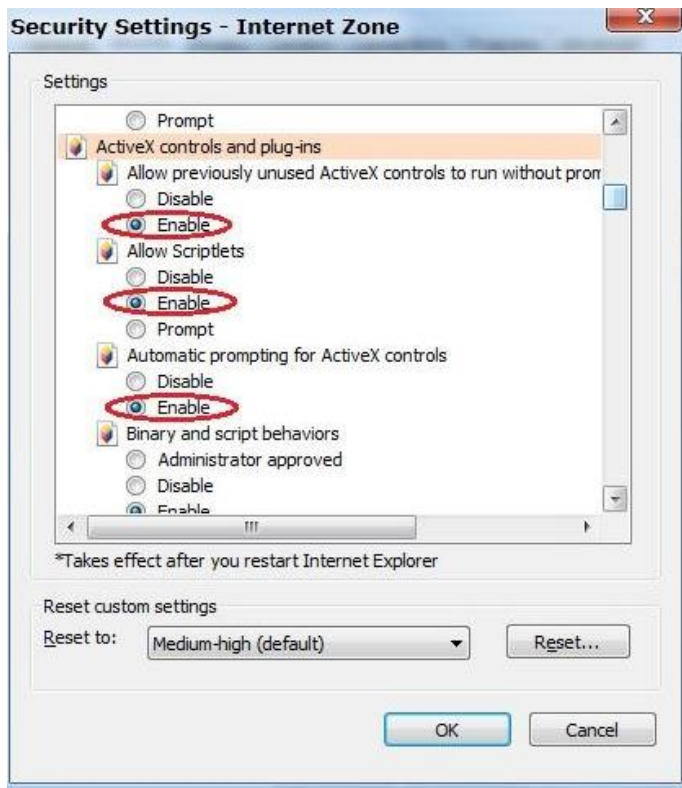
Security Settings - Internet Zone

Settings

Prompt
ActiveX controls and plug-ins
Allow previously unused ActiveX controls to run without prom
Disable
Enable
Allow Scriptlets
Disable
Enable
Prompt
Automatic prompting for ActiveX controls
Disable
Enable
Binary and script behaviors
Administrator approved
Disable
Enable

*Takes effect after you restart Internet Explorer

Reset custom settings
Reset to: Medium-high (default) Reset...

OK Cancel